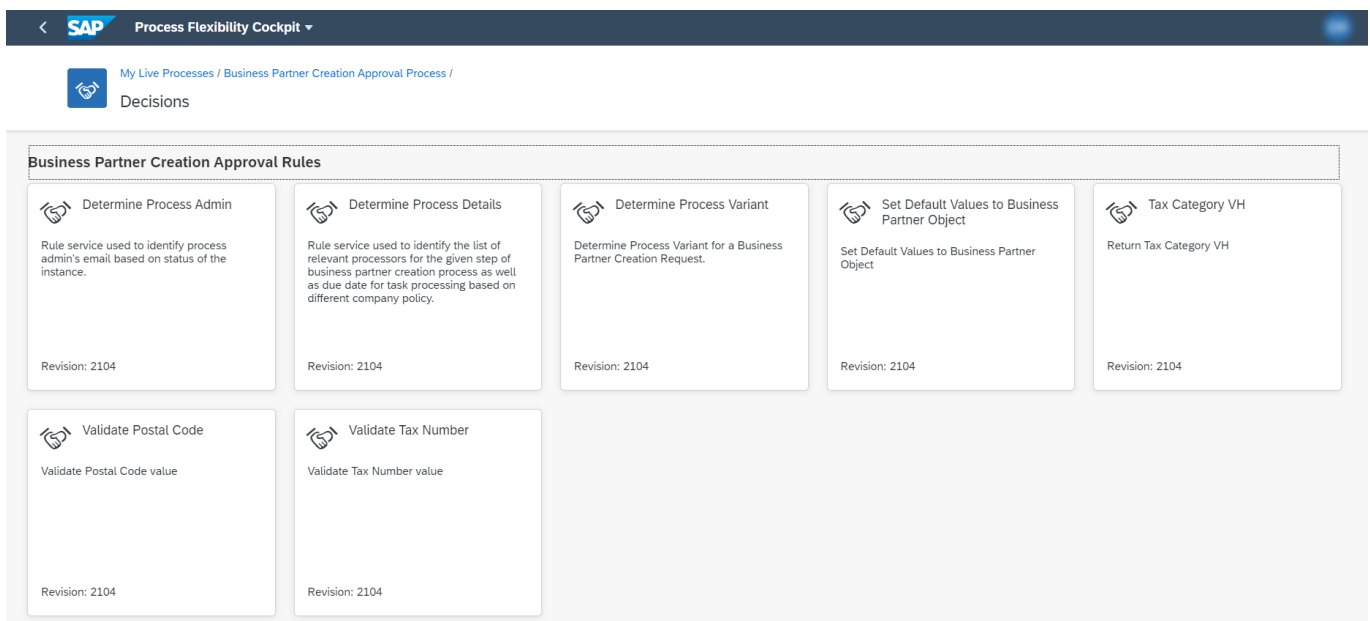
SAP Process Flexibility Cockpit

My Live Processes / Business Partner Creation Approval Process /

Decisions

Business Partner Creation Approval Rules

Determine Process Admin

Rule service used to identify process admin's email based on status of the instance.

Revision: 2104

Determine Process Details

Rule service used to identify the list of relevant processors for the given step of business partner creation process as well as due date for task processing based on different company policy.

Revision: 2104

Determine Process Variant

Determine Process Variant for a Business Partner Creation Request.

Revision: 2104

Set Default Values to Business Partner Object

Set Default Values to Business Partner Object

Revision: 2104

Tax Category VH

Return Tax Category VH

Revision: 2104

Validate Postal Code

Validate Postal Code value

Revision: 2104

Validate Tax Number

Validate Tax Number value

Revision: 2104